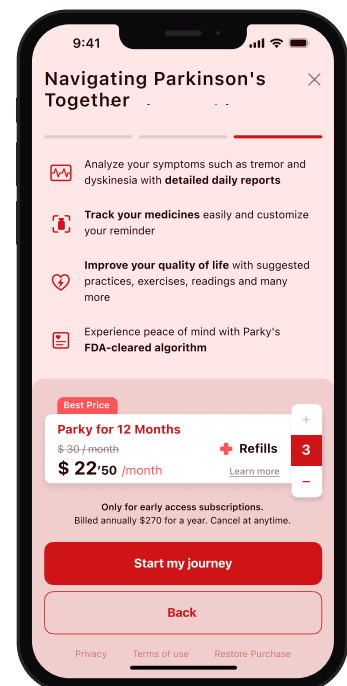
9:41

Navigating Parkinson's Together

×

Analyze your symptoms such as tremor and dyskinesia with **detailed daily reports**

**Track your medicines** easily and customize your reminder

**Improve your quality of life** with suggested practices, exercises, readings and many more

Experience peace of mind with Parky's **FDA-cleared algorithm**

Best Price

Parky for 12 Months

~~$ 30 / month~~

$ 22'50 /month

Refills

Learn more

+

3

−

Only for early access subscriptions.

Billed annually $270 for a year. Cancel at anytime.

Start my journey

Back

Privacy Terms of use Restore Purchase